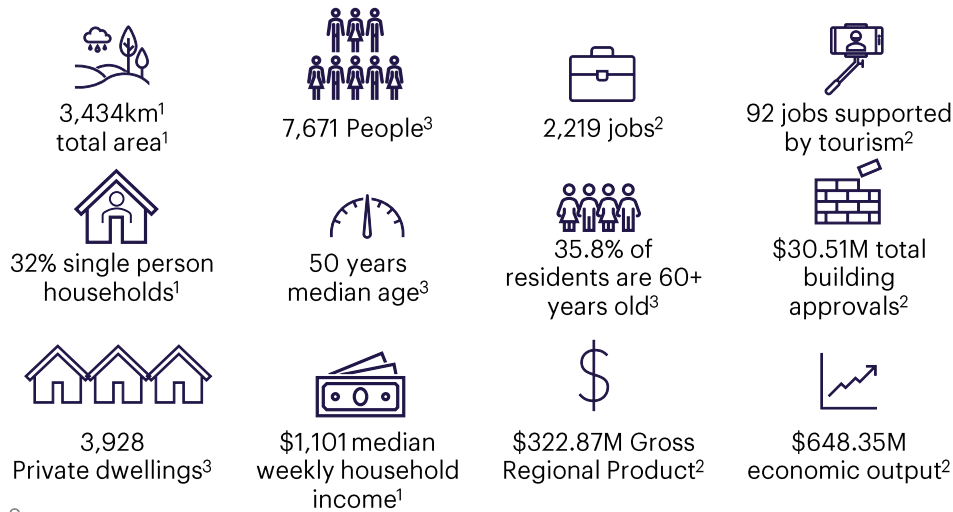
3,434km$^1$ total area$^1$

7,671 People$^3$

2,219 jobs$^2$

92 jobs supported by tourism$^2$

32% single person households$^1$

50 years median age$^3$

35.8% of residents are 60+ years old$^3$

$30.51M total building approvals$^2$

3,928 Private dwellings$^3$

$1,101 median weekly household income$^1$

$

$322.87M Gross Regional Product$^2$

$648.35M economic output$^2$